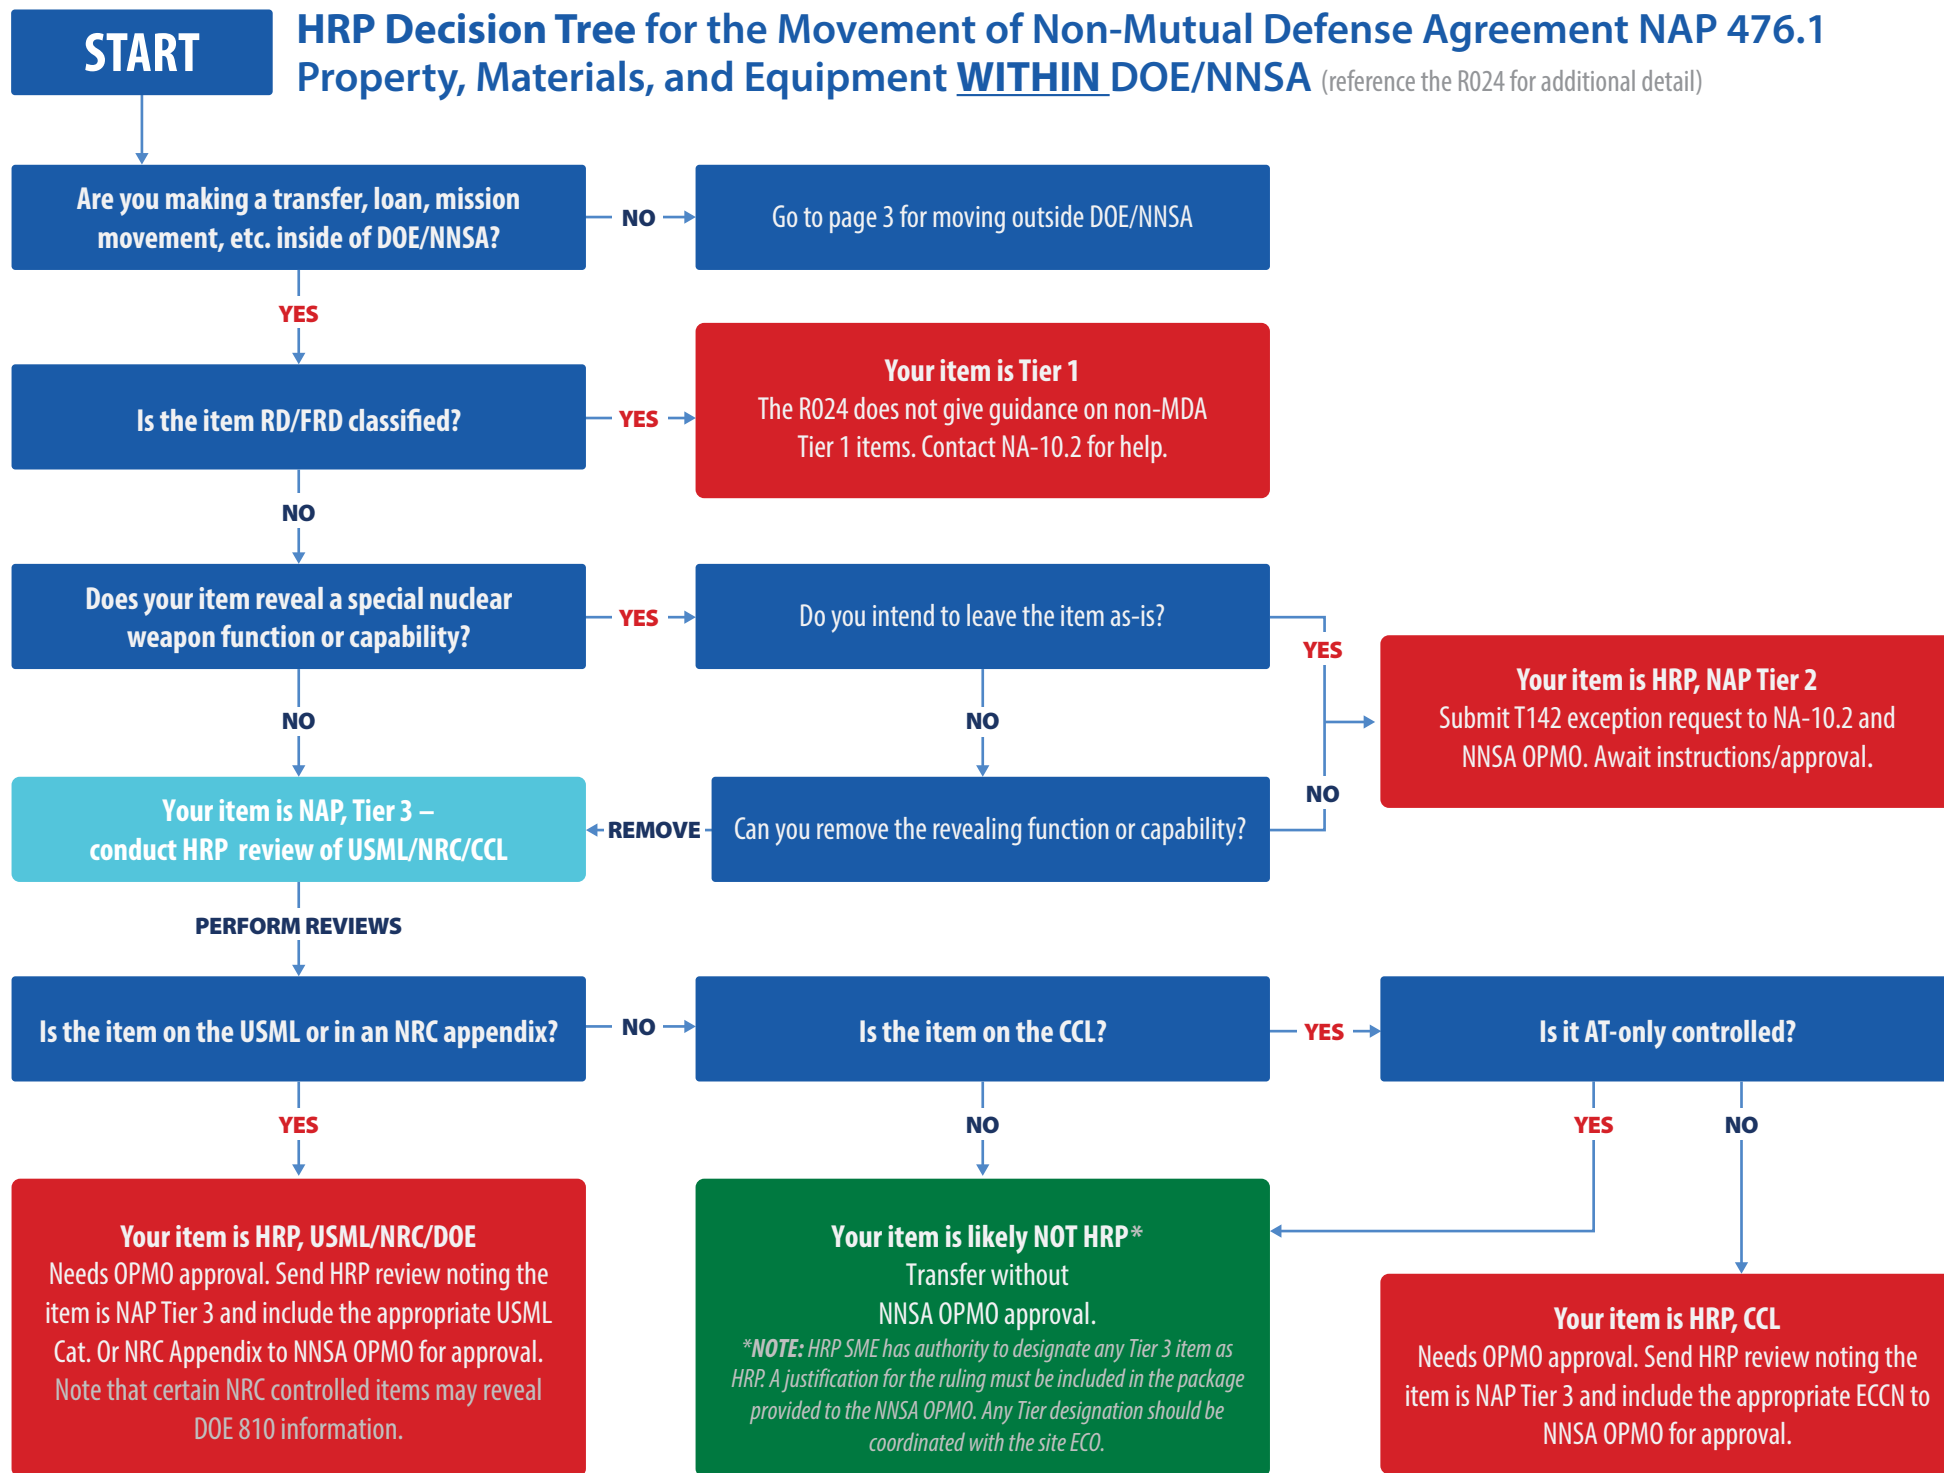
START

HRP Decision Tree for the Movement of Non-Mutual Defense Agreement NAP 476.1 Property, Materials, and Equipment WITHIN DOE/NNSA (reference the R024 for additional detail)

Are you making a transfer, loan, mission movement, etc. inside of DOE/NNSA?

NO

Go to page 3 for moving outside DOE/NNSA

YES

Is the item RD/FRD classified?

YES

Your item is Tier 1
The R024 does not give guidance on non-MDA Tier 1 items. Contact NA-10.2 for help.

NO

Does your item reveal a special nuclear weapon function or capability?

YES

Do you intend to leave the item as-is?

YES

Your item is HRP, NAP Tier 2
Submit T142 exception request to NA-10.2 and NNSA OPMO. Await instructions/approval.

NO

NO

NO

Your item is NAP, Tier 3 – conduct HRP review of USML/NRC/CCL

REMOVE

Can you remove the revealing function or capability?

PERFORM REVIEWS

Is the item on the USML or in an NRC appendix?

NO

Is the item on the CCL?

YES

Is it AT-only controlled?

YES

NO

YES

NO

Your item is HRP, USML/NRC/DOE
Needs OPMO approval. Send HRP review noting the item is NAP Tier 3 and include the appropriate USML Cat. Or NRC Appendix to NNSA OPMO for approval. Note that certain NRC controlled items may reveal DOE 810 information.

Your item is likely NOT HRP*
Transfer without NNSA OPMO approval.
*NOTE: HRP SME has authority to designate any Tier 3 item as HRP. A justification for the ruling must be included in the package provided to the NNSA OPMO. Any Tier designation should be coordinated with the site ECO.

Your item is HRP, CCL
Needs OPMO approval. Send HRP review noting the item is NAP Tier 3 and include the appropriate ECCN to NNSA OPMO for approval.